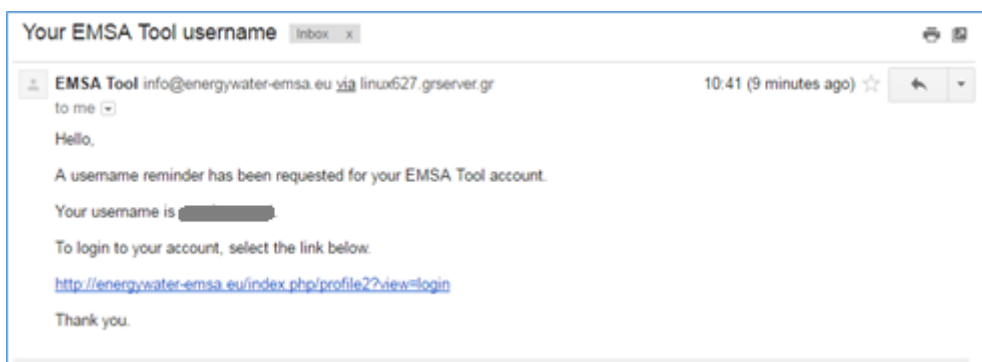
Your EMSA Tool username Inbox x

EMSA Tool info@energywater-emsa.eu via linux627.grserver.gr
to me

10:41 (9 minutes ago)

Hello,

A username reminder has been requested for your EMSA Tool account.

Your username is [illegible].

To login to your account, select the link below.

http://energywater-emsa.eu/index.php/profile2?view=login

Thank you.